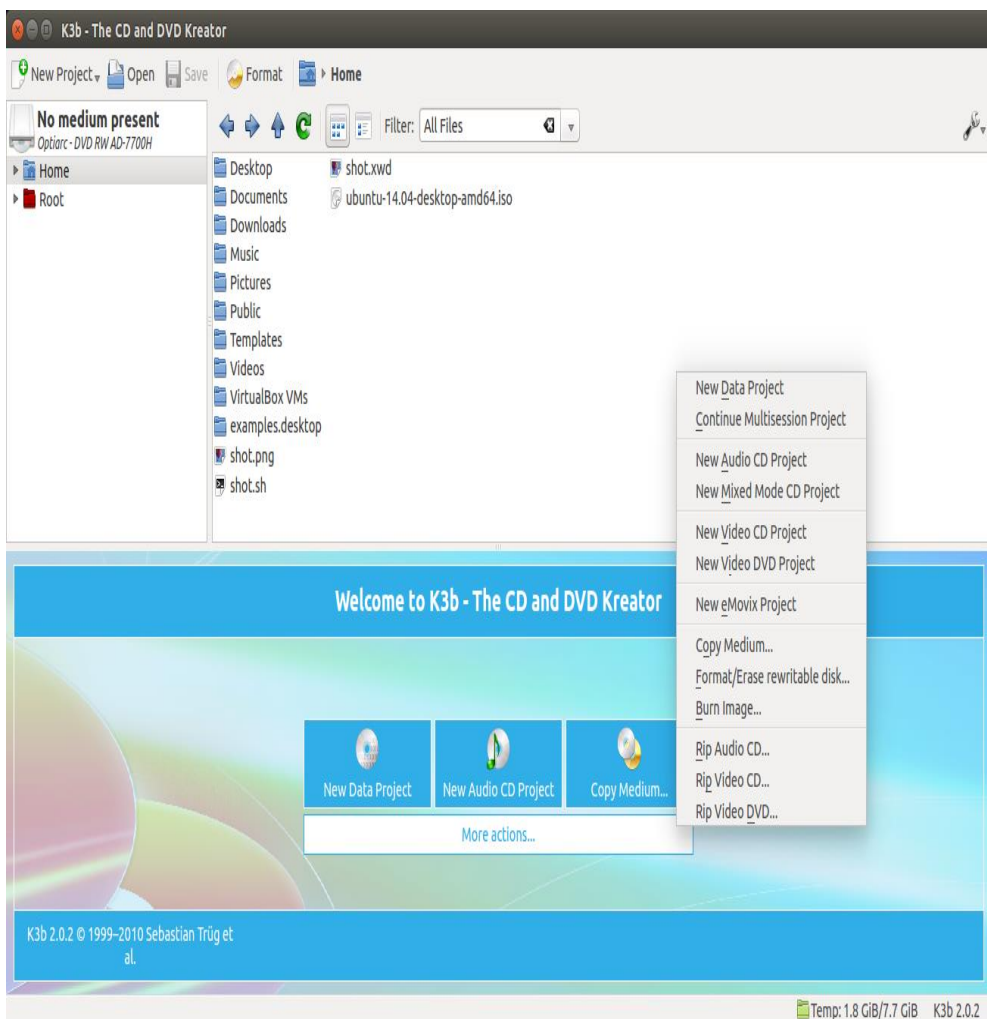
K3b - The CD and DVD Kreator

New Project Open Save Format Home

No medium present
Optiarc - DVD RW AD-7700H

Home
Root

Filter: All Files

Desktop
Documents
Downloads
Music
Pictures
Public
Templates
Videos
VirtualBox VMs
examples.desktop
shot.png
shot.sh
shot.xwd
ubuntu-14.04-desktop-amd64.iso

New Data Project
Continue Multisession Project
New Audio CD Project
New Mixed Mode CD Project
New Video CD Project
New Video DVD Project
New eMovix Project
Copy Medium...
Format/Erase rewritable disk...
Burn Image...
Rip Audio CD...
Rip Video CD...
Rip Video DVD...

Welcome to K3b - The CD and DVD Kreator

New Data Project
New Audio CD Project
Copy Medium...
More actions...

K3b 2.0.2 © 1999–2010 Sebastian Trüg et al.

Temp: 1.8 GiB/7.7 GiB K3b 2.0.2